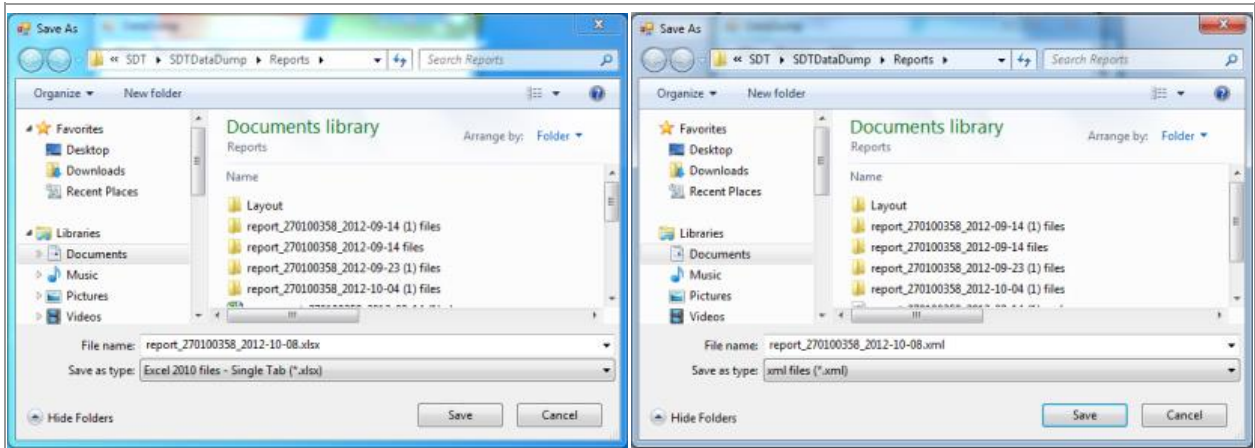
Save As

« SDT ▸ SDTDataDump ▸ Reports ▸

Search Reports

Organize ▾ New folder

Favorites
Desktop
Downloads
Recent Places

Libraries
Documents
Music
Pictures
Videos

Documents library
Reports

Arrange by: Folder ▾

Name

Layout
report_270100358_2012-09-14 (1) files
report_270100358_2012-09-14 files
report_270100358_2012-09-23 (1) files
report_270100358_2012-10-04 (1) files
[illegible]

File name: report_270100358_2012-10-08.xlsx

Save as type: Excel 2010 files - Single Tab (*.xlsx)

Hide Folders

Save Cancel

Save As

« SDT ▸ SDTDataDump ▸ Reports ▸

Search Reports

Organize ▾ New folder

Favorites
Desktop
Downloads
Recent Places

Libraries
Documents
Music
Pictures
Videos

Documents library
Reports

Arrange by: Folder ▾

Name

Layout
report_270100358_2012-09-14 (1) files
report_270100358_2012-09-14 files
report_270100358_2012-09-23 (1) files
report_270100358_2012-10-04 (1) files
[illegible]

File name: report_270100358_2012-10-08.xml

Save as type: xml files (*.xml)

Hide Folders

Save Cancel